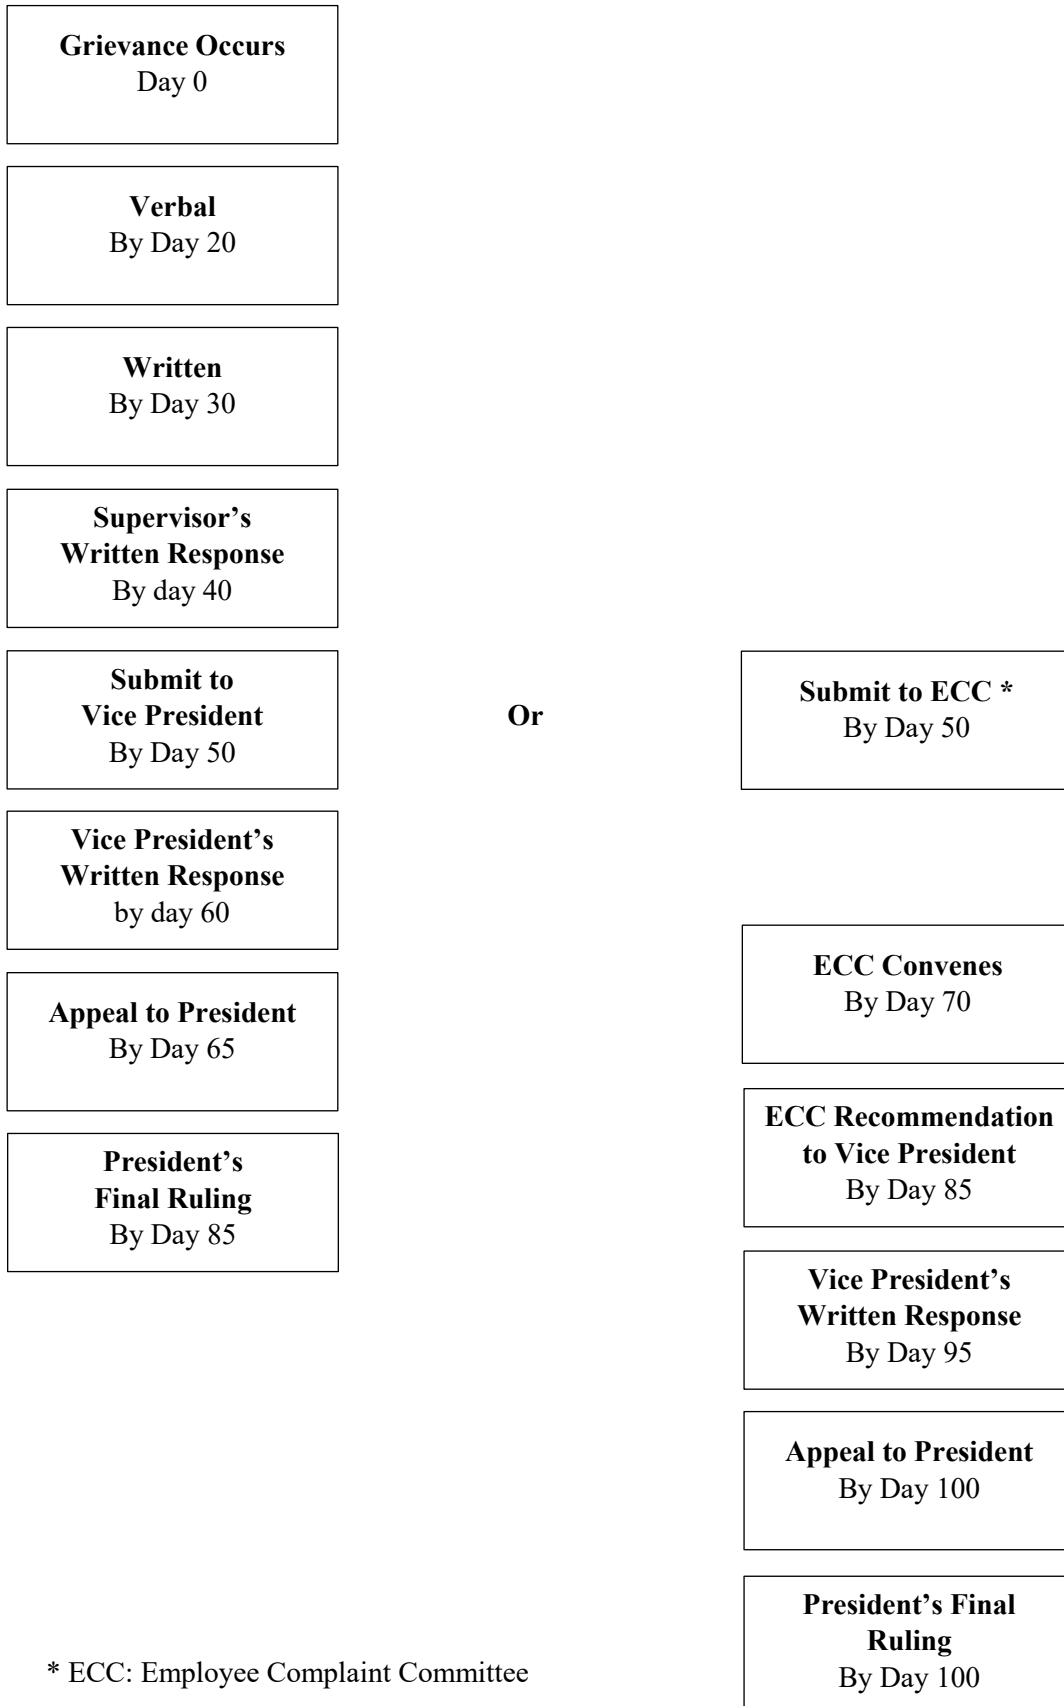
Grievance Occurs
Day 0

Verbal
By Day 20

Written
By Day 30

Supervisor's Written Response
By day 40

Submit to Vice President
By Day 50

Or

Submit to ECC *
By Day 50

Vice President's Written Response
by day 60

Appeal to President
By Day 65

President's Final Ruling
By Day 85

ECC Convenes
By Day 70

ECC Recommendation to Vice President
By Day 85

Vice President's Written Response
By Day 95

Appeal to President
By Day 100

President's Final Ruling
By Day 100

* ECC: Employee Complaint Committee